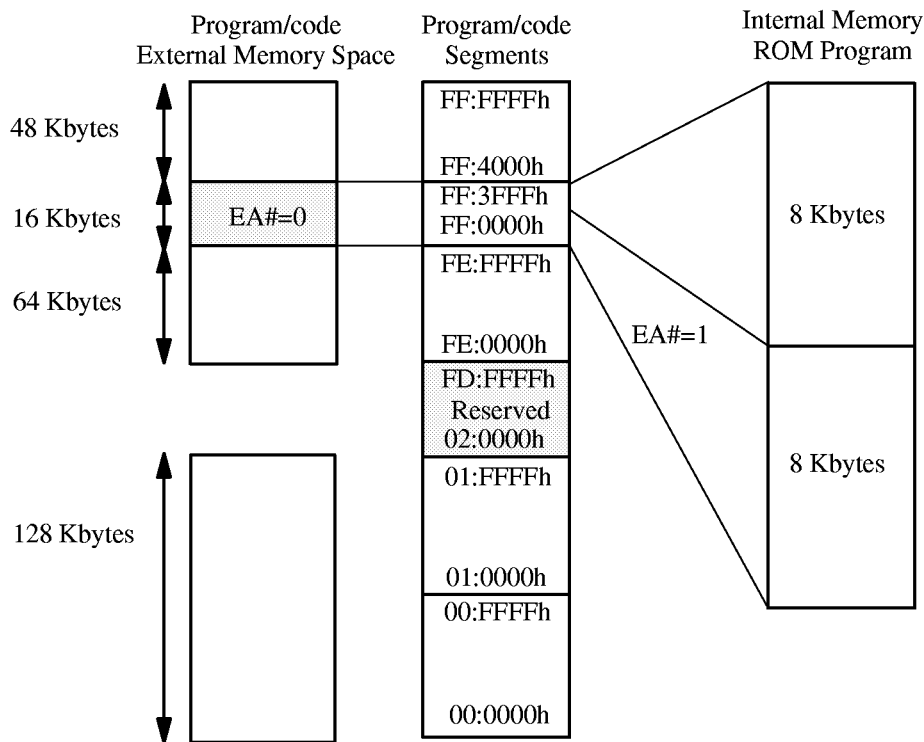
Program/code External Memory Space

Program/code Segments

Internal Memory ROM Program

48 Kbytes

16 Kbytes

64 Kbytes

128 Kbytes

EA#=0

FF:FFFFh

FF:4000h

FF:3FFFh

FF:0000h

FE:FFFFh

FE:0000h

FD:FFFFh

Reserved

02:0000h

01:FFFFh

01:0000h

00:FFFFh

00:0000h

EA#=1

8 Kbytes

8 Kbytes